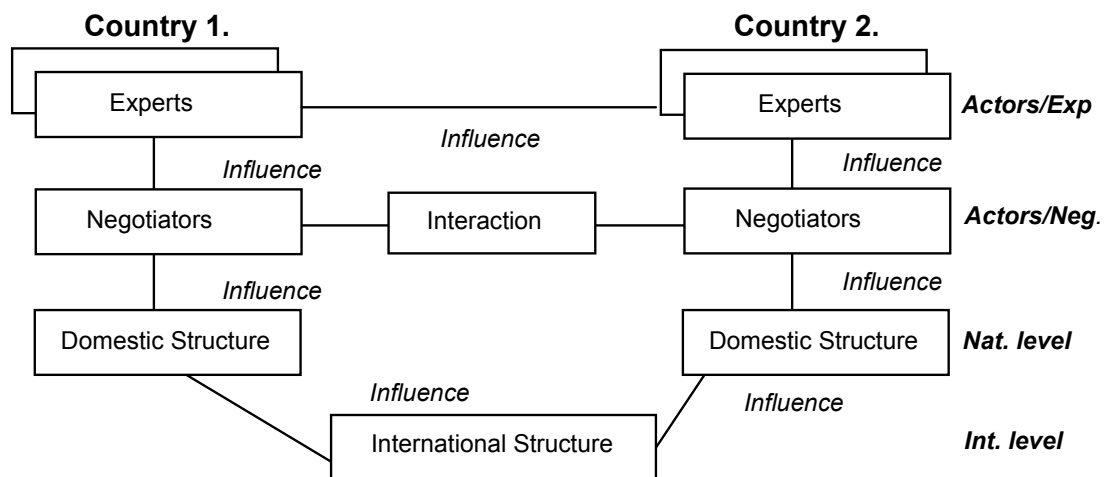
Country 1.

Country 2.

Experts

Influence

Experts

Actors/Exp

Influence

Influence

Negotiators

Interaction

Negotiators

Actors/Neg.

Influence

Influence

Domestic Structure

Domestic Structure

Nat. level

Influence

Influence

International Structure

Int. level